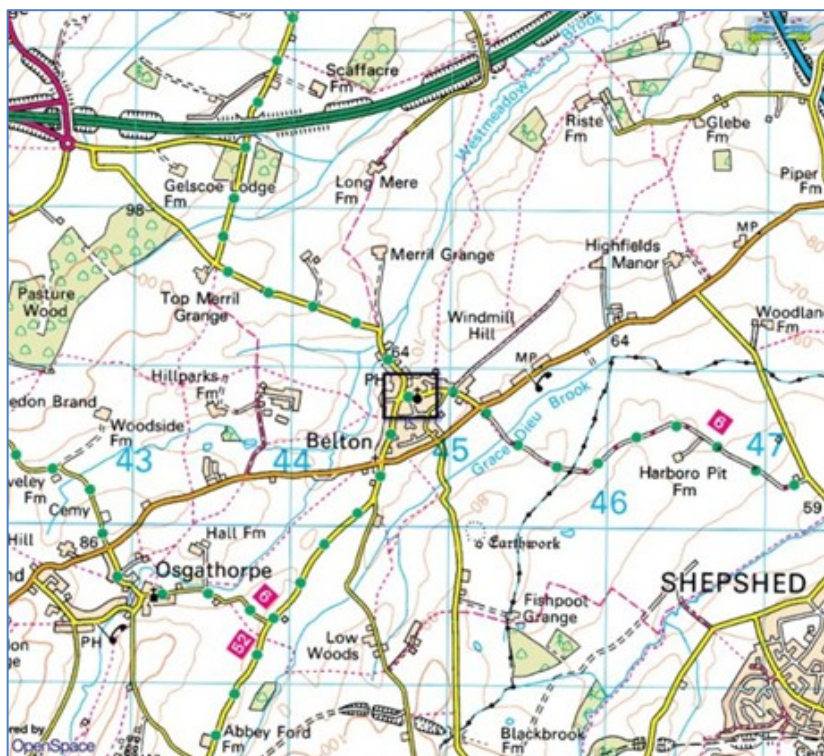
Scaffacre Fm

Westmeadow Brook

Riste Fm

Glebe Fm

Piper Fm

Gelscoe Lodge Fm

98

Long Mere Fm

Merril Grange

Highfields Manor

MP

Pasture Wood

Top Merril Grange

Windmill Hill

Woodland Fm

64

64

MP

PH

Hillparks Fm

edon Brand

Woodside Fm

Grace Dieu Brook

Belton

43

44

45

46

47

Harboro Pit Fm

6

veley Fm

Cemy

59

Hill

86

Hall Fm

Earthwork

nd

Osgathorpe

6

SHEPSHED

PH

52

Fishpool Grange

ion

Low Woods

Abbey Ford Fm

Blackbrook Fm

OpenSpace